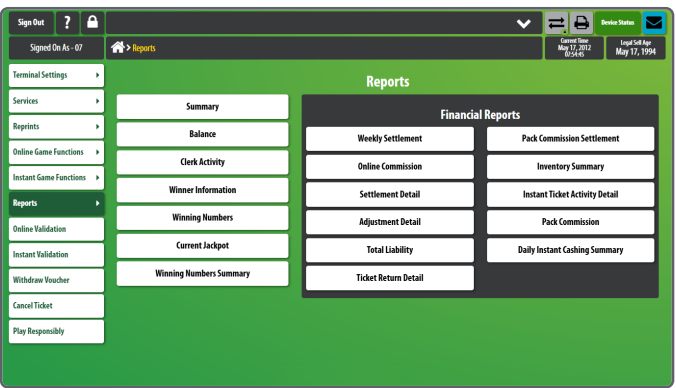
Sign Out

?

Device Status

Signed On As - 07

> Reports

Current Time
May 17, 2012
07:54:45

Legal Sell Age
May 17, 1994

Terminal Settings

Services

Reprints

Online Game Functions

Instant Game Functions

Reports

Online Validation

Instant Validation

Withdraw Voucher

Cancel Ticket

Play Responsibly

Reports

Summary

Balance

Clerk Activity

Winner Information

Winning Numbers

Current Jackpot

Winning Numbers Summary

Financial Reports

Weekly Settlement

Pack Commission Settlement

Online Commission

Inventory Summary

Settlement Detail

Instant Ticket Activity Detail

Adjustment Detail

Pack Commission

Total Liability

Daily Instant Cashing Summary

Ticket Return Detail